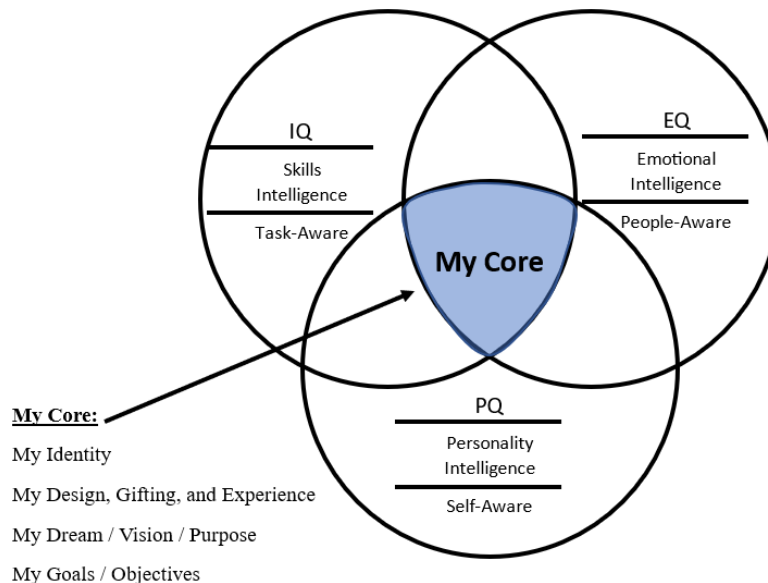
IQ

Skills Intelligence

Task-Aware

EQ

Emotional Intelligence

People-Aware

My Core

PQ

Personality Intelligence

Self-Aware

My Core:

My Identity

My Design, Gifting, and Experience

My Dream / Vision / Purpose

My Goals / Objectives